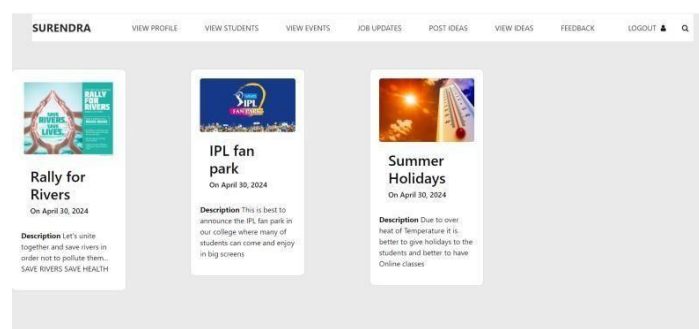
SURENDRA VIEW PROFILE VIEW STUDENTS VIEW EVENTS JOB UPDATES POST IDEAS VIEW IDEAS FEEDBACK LOGOUT

RALLY FOR RIVERS

SAVE RIVERS, SAVE LIVES.

Rally for Rivers

On April 30, 2024

Description Let's unite together and save rivers in order not to pollute them... SAVE RIVERS SAVE HEALTH

IPL FAN PARK

IPL fan park

On April 30, 2024

Description This is best to announce the IPL fan park in our college where many of students can come and enjoy in big screens

Summer Holidays

On April 30, 2024

Description Due to over heat of Temperature it is better to give holidays to the students and better to have Online classes